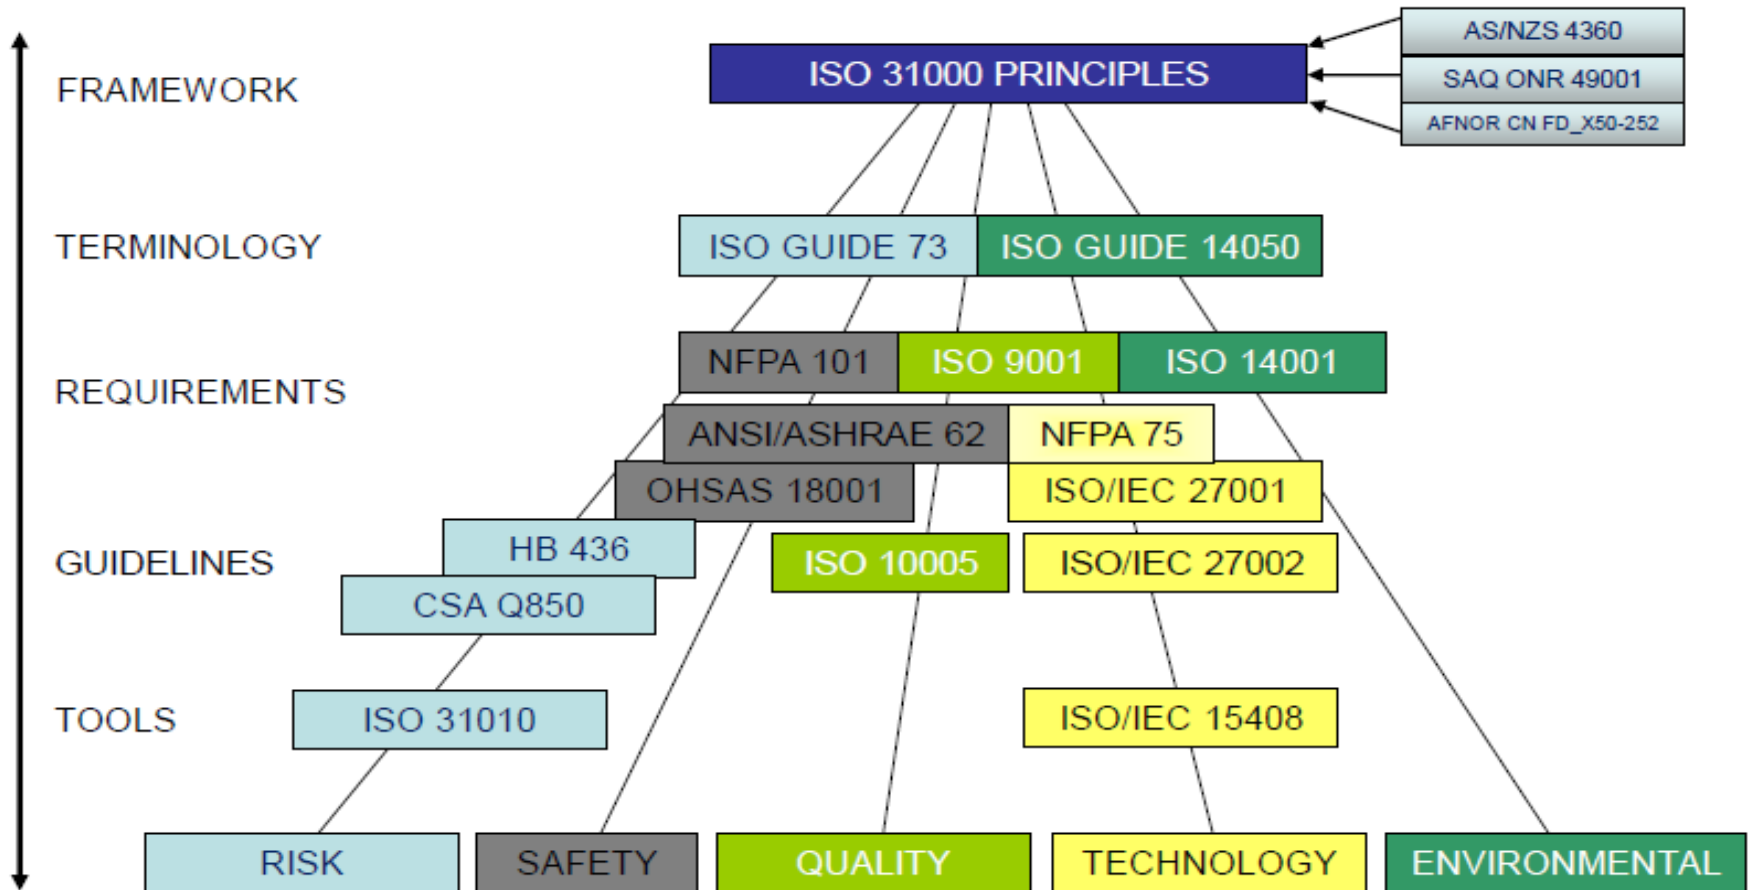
FRAMEWORK

ISO 31000 PRINCIPLES

AS/NZS 4360
SAQ ONR 49001
AFNOR CN FD_X50-252

TERMINOLOGY

ISO GUIDE 73
ISO GUIDE 14050

REQUIREMENTS

NFPA 101
ISO 9001
ISO 14001
ANSI/ASHRAE 62
NFPA 75
OHSAS 18001
ISO/IEC 27001

GUIDELINES

HB 436
CSA Q850
ISO 10005
ISO/IEC 27002

TOOLS

ISO 31010
ISO/IEC 15408

RISK
SAFETY
QUALITY
TECHNOLOGY
ENVIRONMENTAL